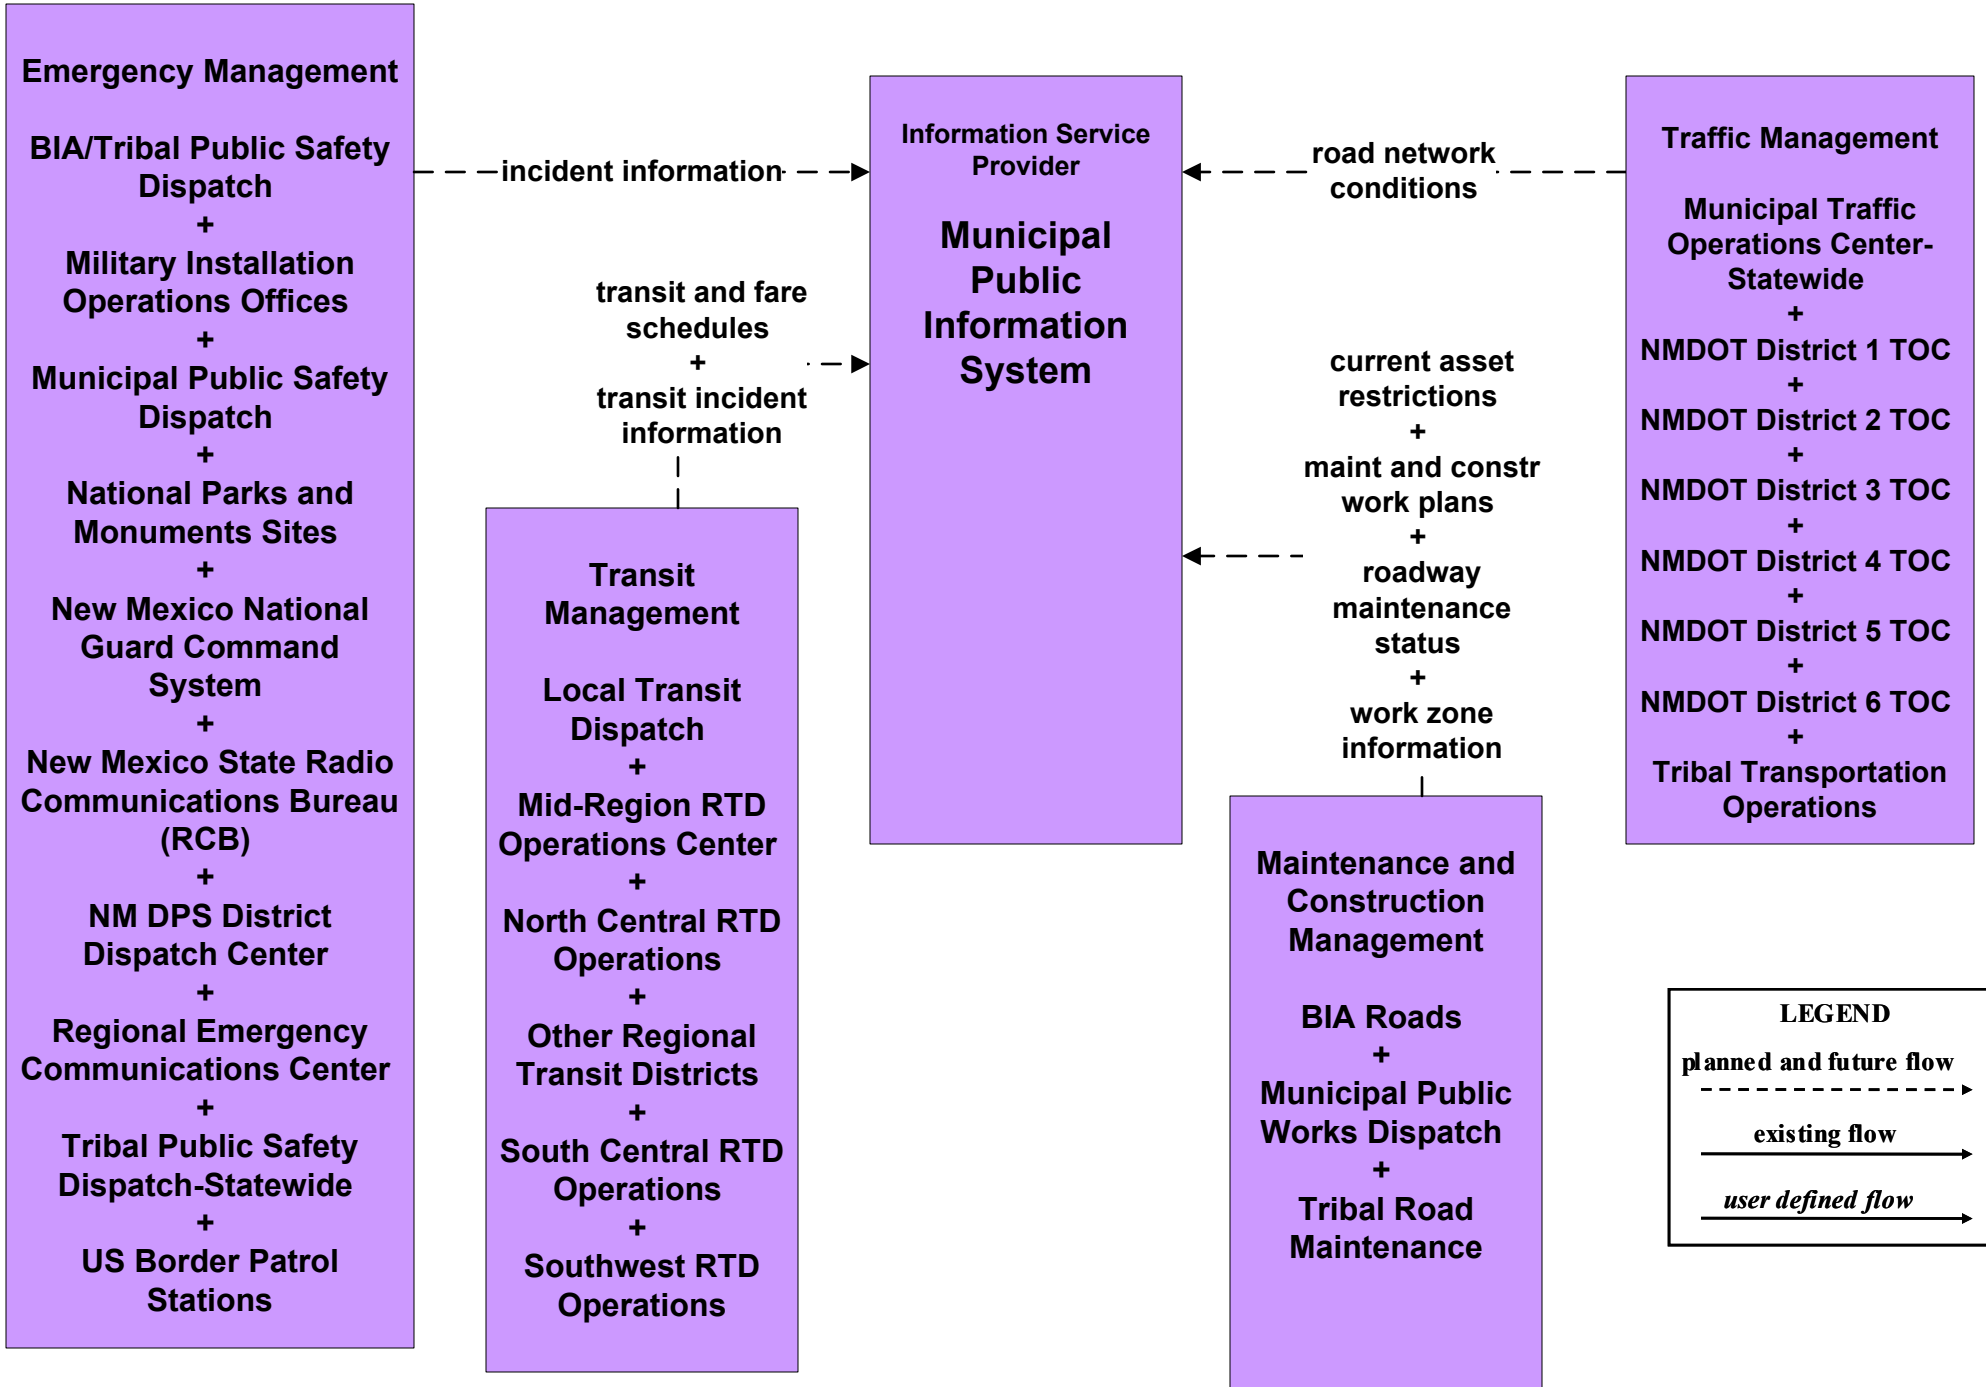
Emergency Management

BIA/Tribal Public Safety Dispatch
+
Military Installation Operations Offices
+
Municipal Public Safety Dispatch
+
National Parks and Monuments Sites
+
New Mexico National Guard Command System
+
New Mexico State Radio Communications Bureau (RCB)
+
NM DPS District Dispatch Center
+
Regional Emergency Communications Center
+
Tribal Public Safety Dispatch-Statewide
+
US Border Patrol Stations

incident information

Information Service Provider

Municipal Public Information System

road network conditions

Traffic Management

Municipal Traffic Operations Center-Statewide
+
NMDOT District 1 TOC
+
NMDOT District 2 TOC
+
NMDOT District 3 TOC
+
NMDOT District 4 TOC
+
NMDOT District 5 TOC
+
NMDOT District 6 TOC
+
Tribal Transportation Operations

transit and fare schedules
+
transit incident information

Transit Management

Local Transit Dispatch
+
Mid-Region RTD Operations Center
+
North Central RTD Operations
+
Other Regional Transit Districts
+
South Central RTD Operations
+
Southwest RTD Operations

current asset restrictions
+
maint and constr work plans
+
roadway maintenance status
+
work zone information

Maintenance and Construction Management

BIA Roads
+
Municipal Public Works Dispatch
+
Tribal Road Maintenance

LEGEND
planned and future flow
existing flow
user defined flow